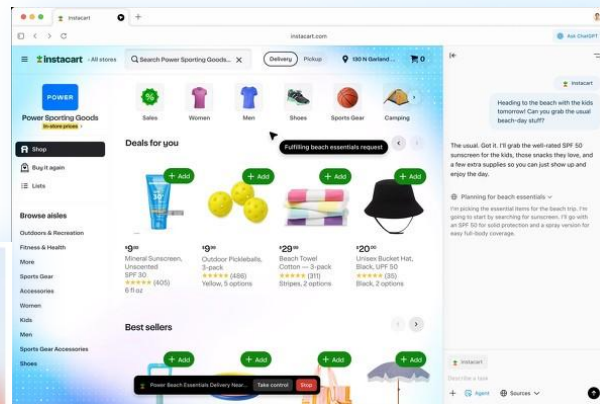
Instacart

instacart.com

Ask ChatGPT

instacart · All stores

Search Power Sporting Goods...

Delivery Pickup

130 N Garland

0

POWER

Power Sporting Goods

In-store prices

Shop

Buy it again

Lists

Browse aisles

Outdoors & Recreation

Fitness & Health

More

Sports Gear

Accessories

Women

Kids

Men

Sports Gear Accessories

Shoes

Sales

Women

Men

Shoes

Sports Gear

Camping

Deals for you

Fulfilling beach essentials request

+ Add

+ Add

+ Add

+ Add

$9^{99}$

Mineral Sunscreen, Unscented SPF 30

(405)

6 fl oz

$9^{99}$

Outdoor Pickleballs, 3-pack

(486)

Yellow, 5 options

$29^{99}$

Beach Towel Cotton — 3-pack

(311)

Stripes, 2 options

$20^{00}$

Unisex Bucket Hat, UPF 50

(35)

Black, 2 options

Best sellers

+ Add

+ Add

+ Add

+ Add

Power Beach Essentials Delivery Near...

Take control

Stop

Instacart

Heading to the beach with the kids tomorrow! Can you grab the usual beach-day stuff?

The usual. Got it. I'll grab the well-rated SPF 50 sunscreen for the kids, those snacks they love, and a few extra supplies so you can just show up and enjoy the day.

Planning for beach essentials

I'm picking the essential items for the beach trip. I'm going to start by searching for sunscreen. I'll go with an SPF 50 for solid protection and a spray version for easy full-body coverage.

Instacart

Describe a task

Agent

Sources